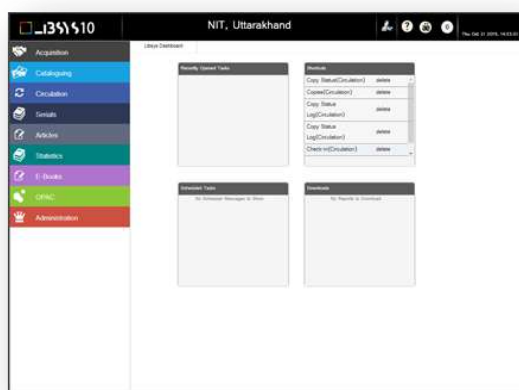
LIBSYS10

NIT, Uttarakhand

Thu Oct 21 2015, 14:03:01

Acquisition
Cataloguing
Circulation
Serials
Articles
Statistics
E-Books
OPAC
Administration

Libsys Dashboard

Recently Opened Tasks

Shortcuts

| | |
|---|---|
| Copy Status(Circulation) | delete |
| Copies(Circulation) | delete |
| Copy Status Log(Circulation) | delete |
| Copy Status Log(Circulation) | delete |
| Check-in(Circulation) | delete |

Scheduled Tasks

No Scheduler Messages to Show

Downloads

No Reports to Download